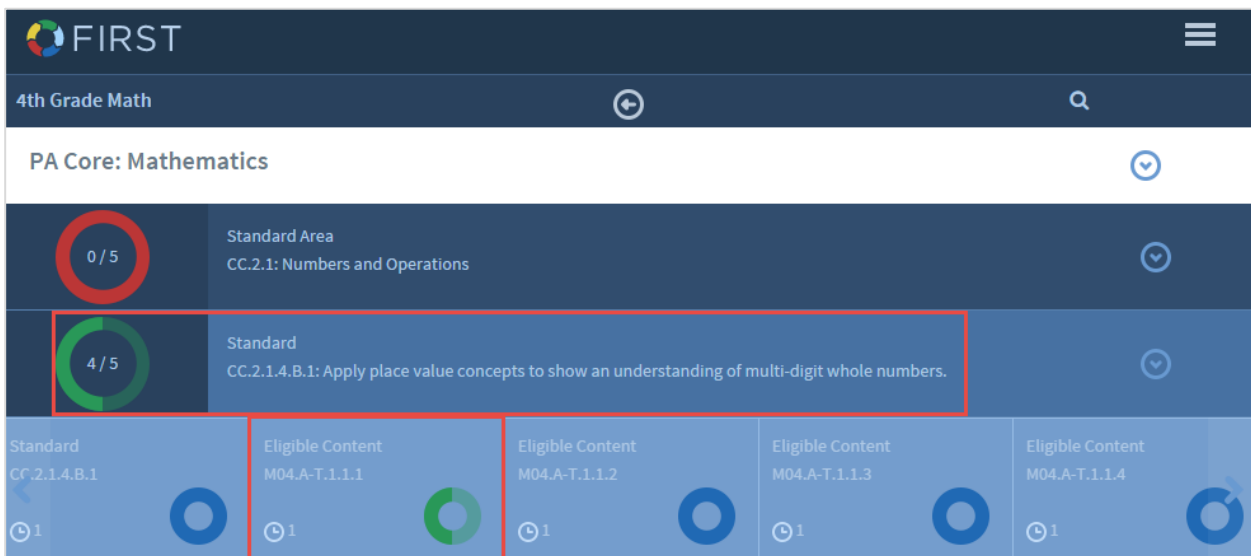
FIRST

4th Grade Math

PA Core: Mathematics

0 / 5

Standard Area
CC.2.1: Numbers and Operations

4 / 5

Standard
CC.2.1.4.B.1: Apply place value concepts to show an understanding of multi-digit whole numbers.

Standard
CC.2.1.4.B.1
1

Eligible Content
M04.A-T.1.1.1
1

Eligible Content
M04.A-T.1.1.2
1

Eligible Content
M04.A-T.1.1.3
1

Eligible Content
M04.A-T.1.1.4
1